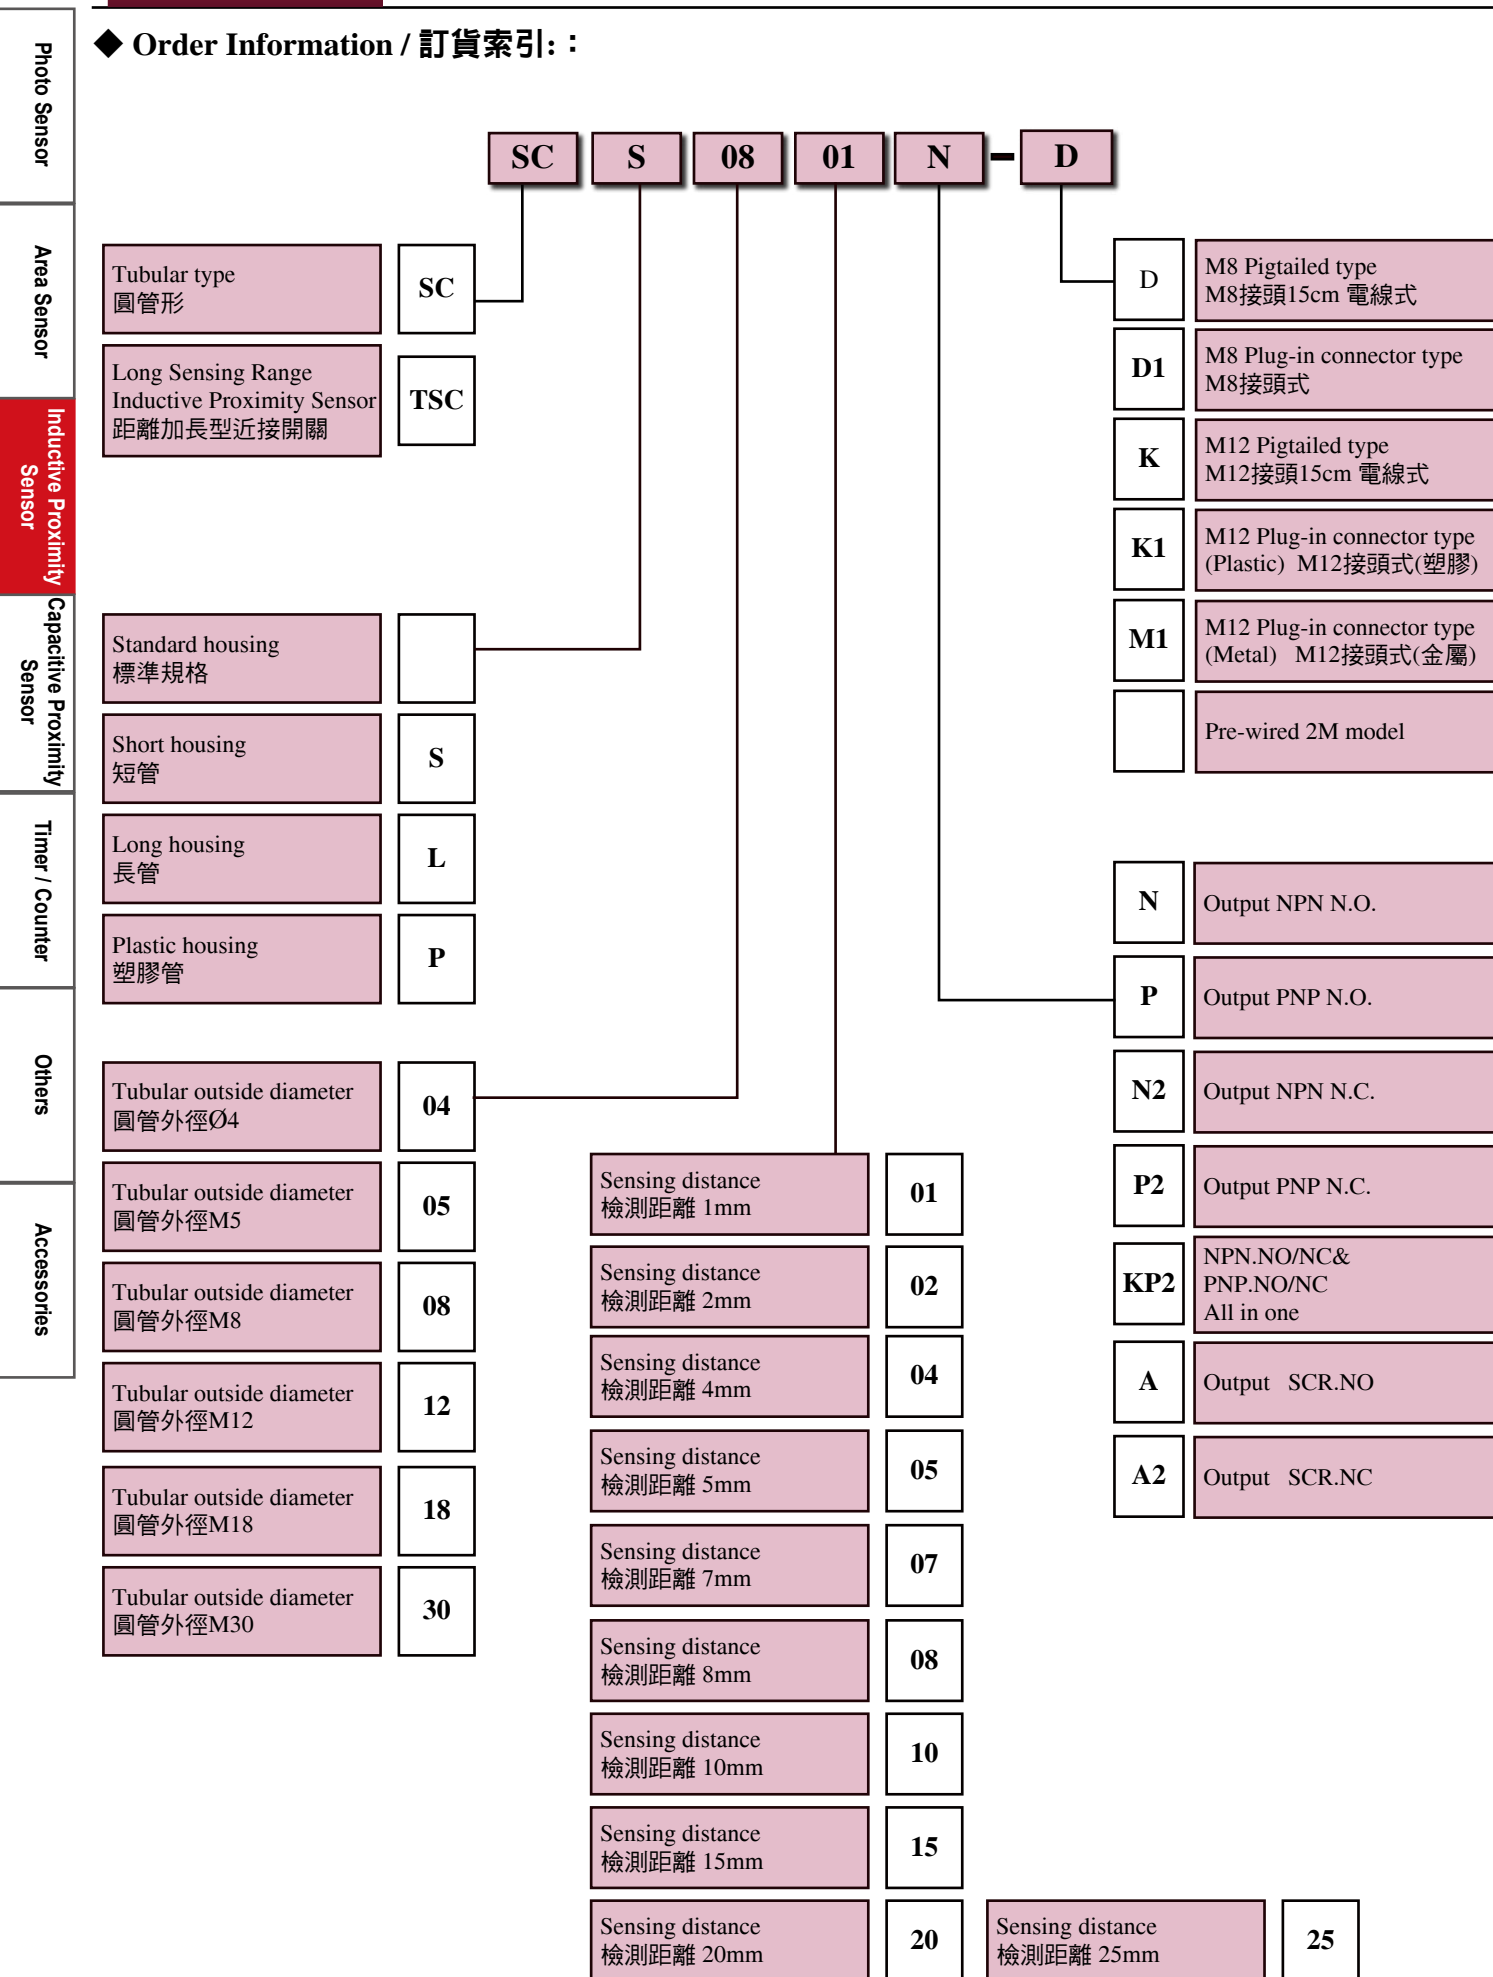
Photo Sensor

Area Sensor

Inductive Proximity Sensor

Capacitive Proximity Sensor

Timer / Counter

Others

Accessories

◆ Order Information / 訂貨索引: :

SC S 08 01 N – D

Tubular type
圓管形

SC

Long Sensing Range Inductive Proximity Sensor
距離加長型近接開關

TSC

Standard housing
標準規格

Short housing
短管

S

Long housing
長管

L

Plastic housing
塑膠管

P

Tubular outside diameter
圓管外徑Ø4

04

Tubular outside diameter
圓管外徑M5

05

Tubular outside diameter
圓管外徑M8

08

Tubular outside diameter
圓管外徑M12

12

Tubular outside diameter
圓管外徑M18

18

Tubular outside diameter
圓管外徑M30

30

Sensing distance
檢測距離 1mm

01

Sensing distance
檢測距離 2mm

02

Sensing distance
檢測距離 4mm

04

Sensing distance
檢測距離 5mm

05

Sensing distance
檢測距離 7mm

07

Sensing distance
檢測距離 8mm

08

Sensing distance
檢測距離 10mm

10

Sensing distance
檢測距離 15mm

15

Sensing distance
檢測距離 20mm

20

Sensing distance
檢測距離 25mm

25

D

M8 Pigtailed type
M8接頭15cm 電線式

D1

M8 Plug-in connector type
M8接頭式

K

M12 Pigtailed type
M12接頭15cm 電線式

K1

M12 Plug-in connector type
(Plastic) M12接頭式(塑膠)

M1

M12 Plug-in connector type
(Metal) M12接頭式(金屬)

Pre-wired 2M model

N

Output NPN N.O.

P

Output PNP N.O.

N2

Output NPN N.C.

P2

Output PNP N.C.

KP2

NPN.NO/NC&
PNP.NO/NC
All in one

A

Output SCR.NO

A2

Output SCR.NC